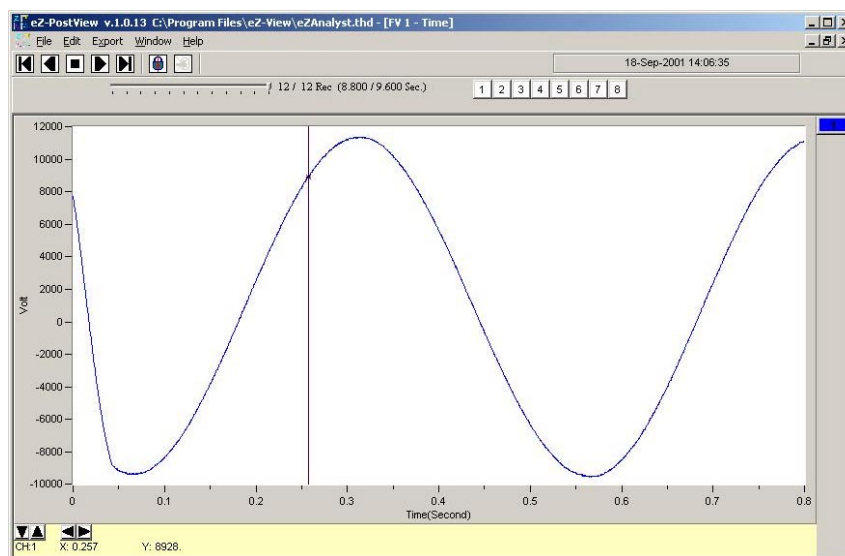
eZ-PostView v.1.0.13 C:\Program Files\eZ-View\eZAnalyst.thd - [FV 1 - Time]

File Edit Export Window Help

18-Sep-2001 14:06:35

12 / 12 Rec (8.800 / 9.600 Sec.)

1 2 3 4 5 6 7 8

12000
10000
8000
6000
4000
2000
0
-2000
-4000
-6000
-8000
-10000

Volt

0 0.1 0.2 0.3 0.4 0.5 0.6 0.7 0.8

Time(Second)

CH:1 X: 0.257 Y: 8928.